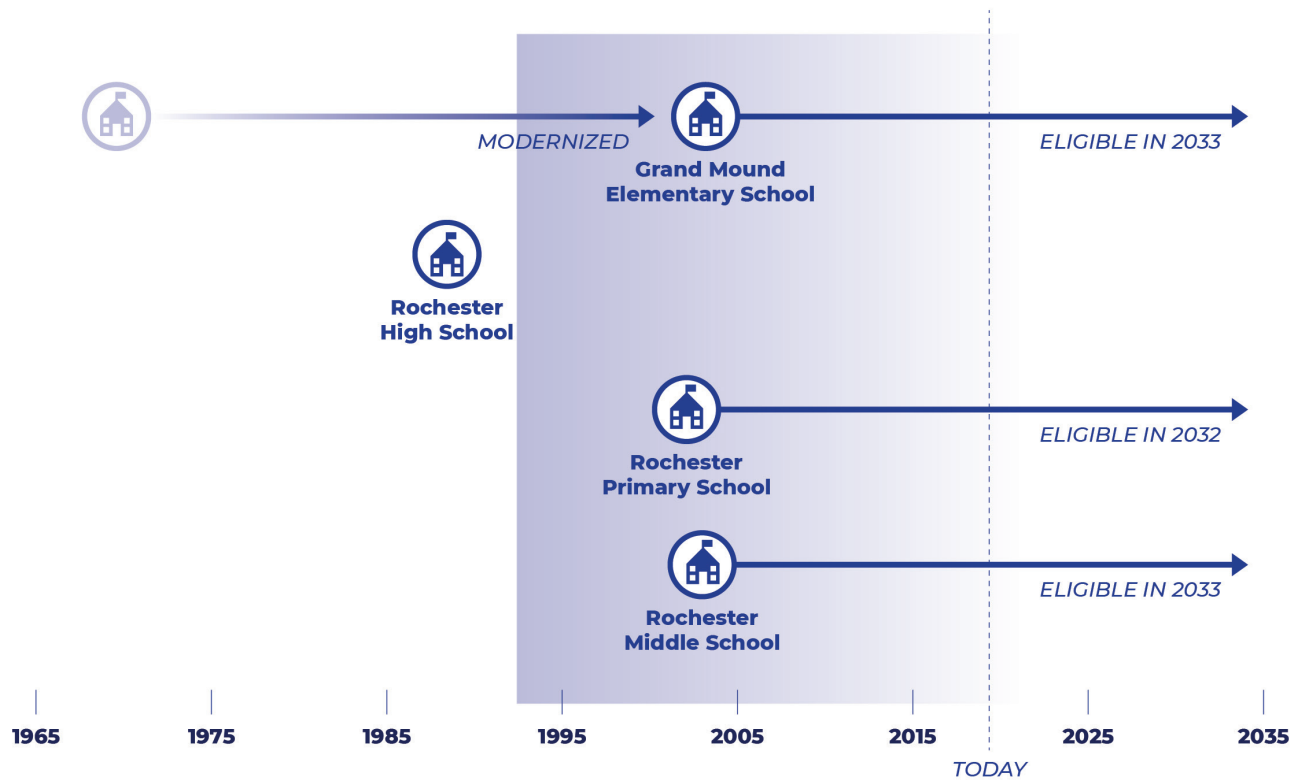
MODERNIZED

Grand Mound Elementary School

ELIGIBLE IN 2033

Rochester High School

Rochester Primary School

ELIGIBLE IN 2032

Rochester Middle School

ELIGIBLE IN 2033

1965 1975 1985 1995 2005 2015 2025 2035

TODAY